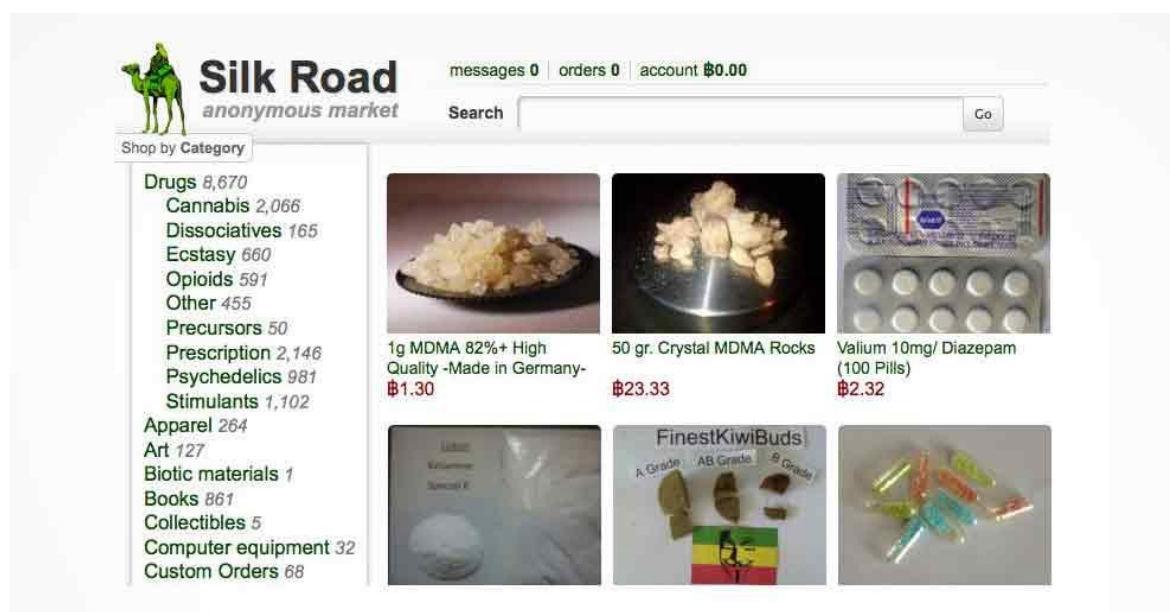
Silk Road
anonymous market

messages 0 | orders 0 | account ฿0.00

Search [ ] Go

Shop by Category

Drugs 8,670
Cannabis 2,066
Dissociatives 165
Ecstasy 660
Opioids 591
Other 455
Precursors 50
Prescription 2,146
Psychedelics 981
Stimulants 1,102
Apparel 264
Art 127
Biotic materials 1
Books 861
Collectibles 5
Computer equipment 32
Custom Orders 68

1g MDMA 82%+ High Quality -Made in Germany-
฿1.30

50 gr. Crystal MDMA Rocks
฿23.33

Valium 10mg/ Diazepam (100 Pills)
฿2.32

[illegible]
Ketamine
Special K

FinestKiwiBuds
A Grade AB Grade B Grade